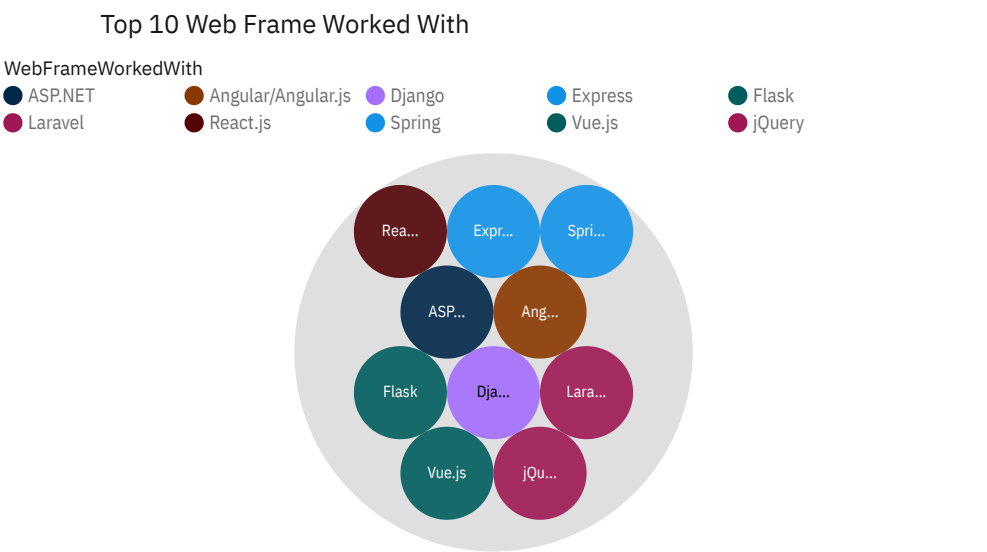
Top 10 Web Frame Worked With

WebFrameWorkedWith
ASP.NET
Angular/Angular.js
Django
Express
Flask
Laravel
React.js
Spring
Vue.js
jQuery

Rea...
Expr...
Spri...
ASP...
Ang...
Flask
Dja...
Lara...
Vue.js
jQu...